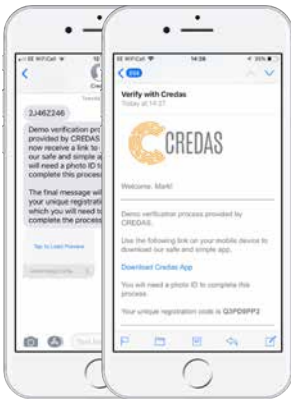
EE WiFiCall 12
Creda
Yesterday
2J462246
Demo verification pro provided by CREDAS now receive a link to our safe and simple a will need a photo ID to complete this process.
The final message wi your unique registration which you will need to complete the process
Tap to Load Preview
Text Me

EE WiFiCall 14:28 35%
694
Verify with Credas
Today at 14:27
CREDAS
Welcome, Mark!
Demo verification process provided by CREDAS.
Use the following link on your mobile device to download our safe and simple app.
Download Credas App
You will need a photo ID to complete this process.
Your unique registration code is Q3PD9PP2